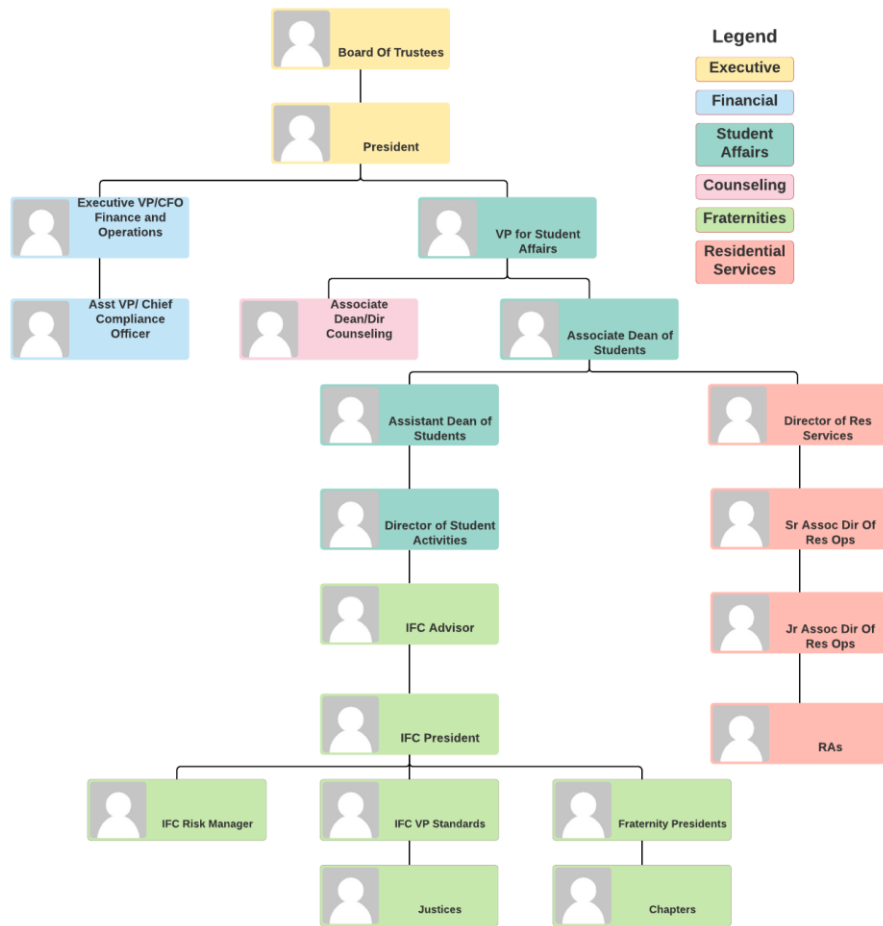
Board Of Trustees

President

Executive VP/CFO Finance and Operations

VP for Student Affairs

Asst VP/ Chief Compliance Officer

Associate Dean/Dir Counseling

Associate Dean of Students

Assistant Dean of Students

Director of Res Services

Director of Student Activities

Sr Assoc Dir Of Res Ops

IFC Advisor

Jr Assoc Dir Of Res Ops

IFC President

RAs

IFC Risk Manager

IFC VP Standards

Fraternity Presidents

Justices

Chapters

Legend
Executive
Financial
Student Affairs
Counseling
Fraternities
Residential Services